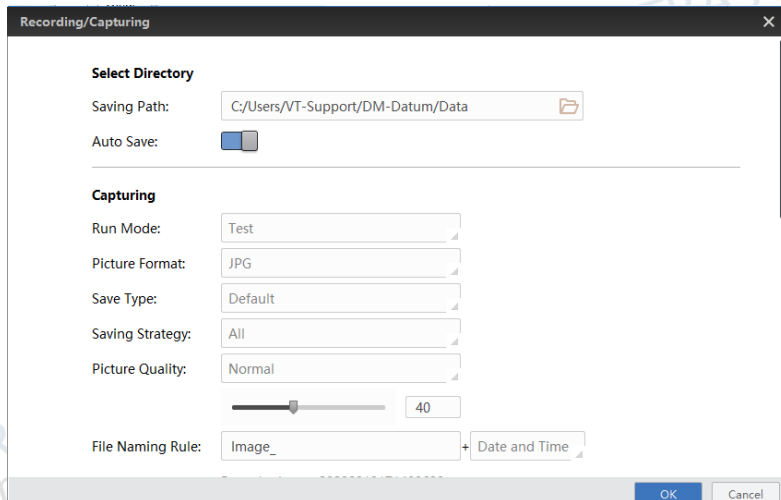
Recording/Capturing

Select Directory

Saving Path: C:/Users/VT-Support/DM-Datum/Data

Auto Save:

Capturing

Run Mode: Test

Picture Format: JPG

Save Type: Default

Saving Strategy: All

Picture Quality: Normal

40

File Naming Rule: Image_ + Date and Time

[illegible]

OK Cancel